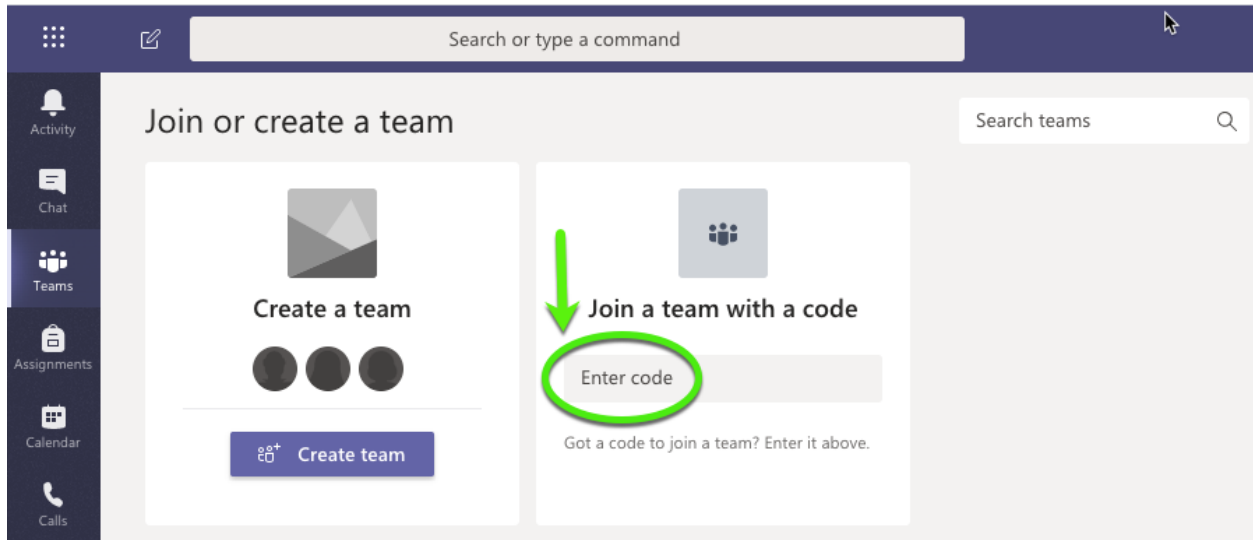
Search or type a command

Activity

Chat

Teams

Assignments

Calendar

Calls

Join or create a team

Search teams

Create a team

Create team

Join a team with a code

Enter code

Got a code to join a team? Enter it above.